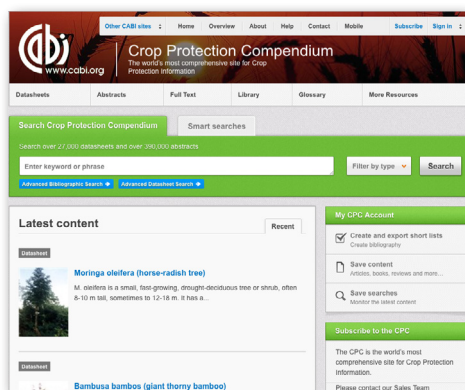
Other CABI sites | Home | Overview | About | Help | Contact | Mobile | Subscribe | Sign in

cabi
www.cabi.org

Crop Protection Compendium
The world's most comprehensive site for Crop Protection Information

Datasheets | Abstracts | Full Text | Library | Glossary | More Resources

Search Crop Protection Compendium | Smart searches

Search over 27,000 datasheets and over 390,000 abstracts

Enter keyword or phrase

Filter by type

Search

Advanced Bibliographic Search
Advanced Datasheet Search

Latest content

Recent

Datasheet

Moringa oleifera (horse-radish tree)

M. oleifera is a small, fast-growing, drought-deciduous tree or shrub, often 8-10 m tall, sometimes to 12-18 m. It has a...

Datasheet

Bambusa bambos (giant thorny bamboo)

My CPC Account

Create and export short lists
Create bibliography

Save content
Articles, books, reviews and more...

Save searches
Monitor the latest content

Subscribe to the CPC

The CPC is the world's most comprehensive site for Crop Protection Information.

Please contact our Sales Team